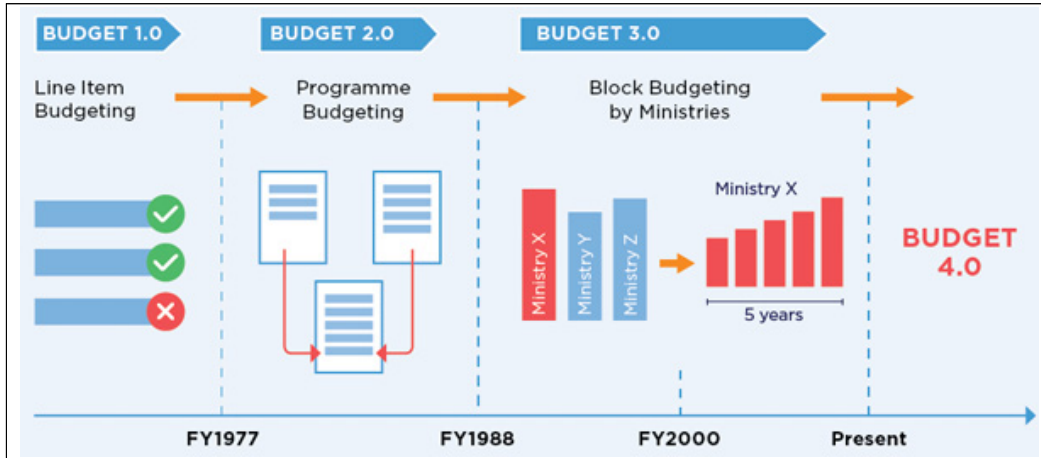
BUDGET 1.0

Line Item Budgeting

BUDGET 2.0

Programme Budgeting

BUDGET 3.0

Block Budgeting by Ministries

Ministry X

Ministry Y

Ministry Z

Ministry X

5 years

BUDGET 4.0

FY1977

FY1988

FY2000

Present